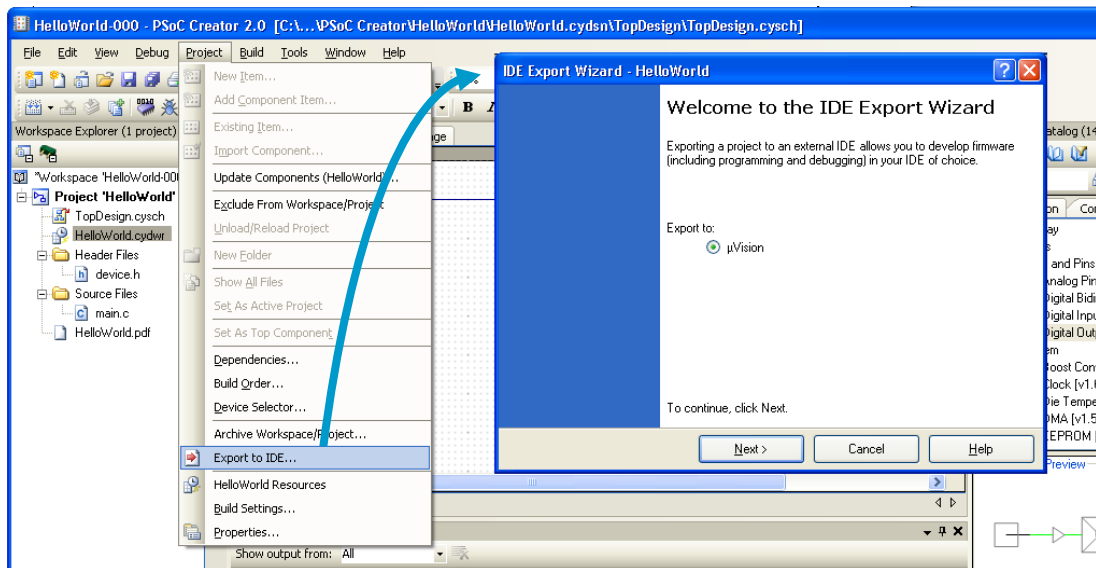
HelloWorld-000 - PSoC Creator 2.0 [C:\...\PSoC Creator\HelloWorld\HelloWorld.cydsn\TopDesign\TopDesign.cysch]

File Edit View Debug Project Build Tools Window Help

Workspace Explorer (1 project)

Workspace 'HelloWorld-000'
Project 'HelloWorld'
TopDesign.cysch
HelloWorld.cydwr
Header Files
device.h
Source Files
main.c
HelloWorld.pdf

New Item...
Add Component Item...
Existing Item...
Import Component...
Update Components (HelloWorld)...
Exclude From Workspace/Project
Unload/Reload Project
New Folder
Show All Files
Set As Active Project
Set As Top Component
Dependencies...
Build Order...
Device Selector...
Archive Workspace/Project...
Export to IDE...
HelloWorld Resources
Build Settings...
Properties...

Show output from: All

IDE Export Wizard - HelloWorld

Welcome to the IDE Export Wizard

Exporting a project to an external IDE allows you to develop firmware (including programming and debugging) in your IDE of choice.

Export to:
µVision

To continue, click Next.

Next > Cancel Help

atalog (14
on Co
ay
s
and Pins
nalog Pin
igital Bidi
igital Inpu
igital Outp
em
oost Con
Clock [v1.
ie Tempe
MA [v1.5
EPROM [
Preview